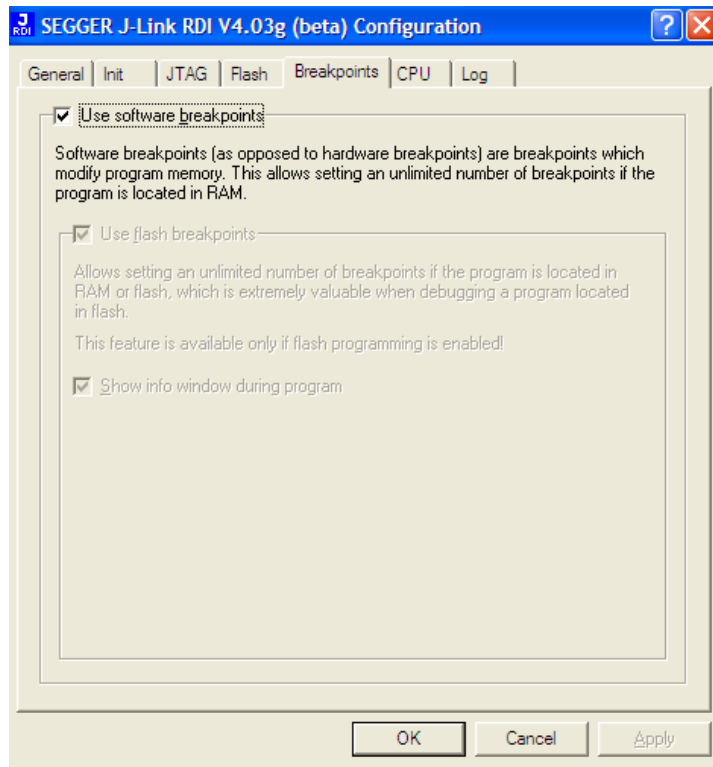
J RDI SEGGER J-Link RDI V4.03g (beta) Configuration

General | Init | JTAG | Flash | Breakpoints | CPU | Log

Use software breakpoints

Software breakpoints (as opposed to hardware breakpoints) are breakpoints which modify program memory. This allows setting an unlimited number of breakpoints if the program is located in RAM.

Use flash breakpoints

Allows setting an unlimited number of breakpoints if the program is located in RAM or flash, which is extremely valuable when debugging a program located in flash.

This feature is available only if flash programming is enabled!

Show info window during program

OK | Cancel | Apply